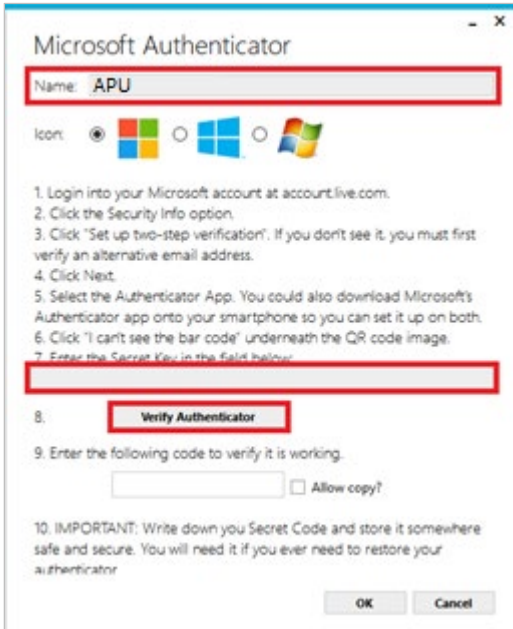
- ×

Microsoft Authenticator

Name: APU

Icon:

1. Login into your Microsoft account at account.live.com.
2. Click the Security Info option.
3. Click "Set up two-step verification". If you don't see it, you must first verify an alternative email address.
4. Click Next.
5. Select the Authenticator App. You could also download Microsoft's Authenticator app onto your smartphone so you can set it up on both.
6. Click "I can't see the bar code" underneath the QR code image.
7. Enter the Secret Key in the field below:

8. Verify Authenticator

9. Enter the following code to verify it is working.

Allow copy?

10. IMPORTANT: Write down you Secret Code and store it somewhere safe and secure. You will need it if you ever need to restore your authenticator

OK Cancel